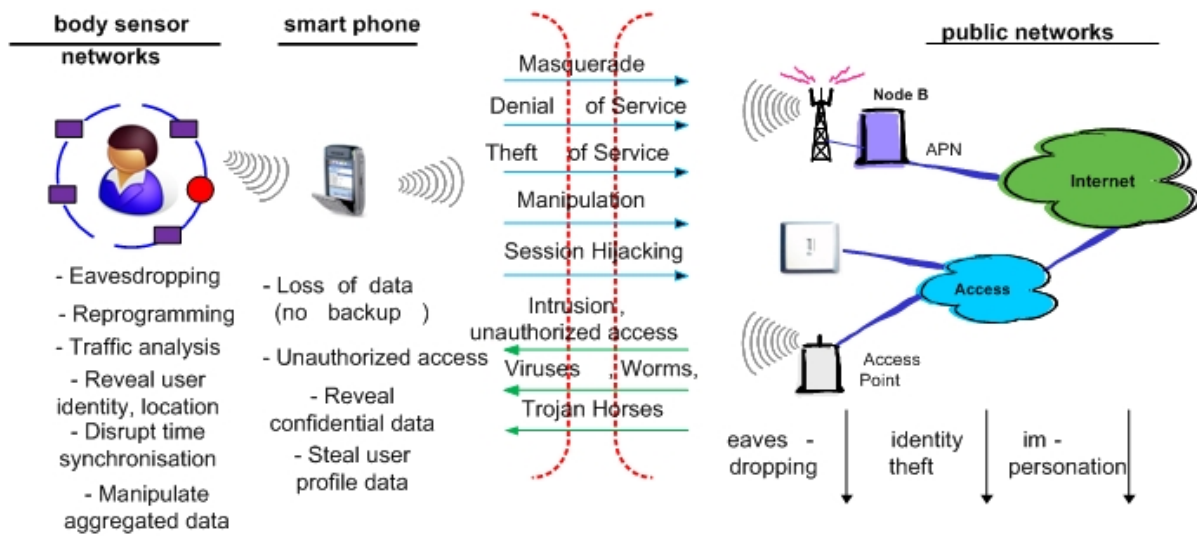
body sensor networks

smart phone

public networks

- Eavesdropping
- Reprogramming
- Traffic analysis
- Reveal user identity, location
- Disrupt time synchronisation
- Manipulate aggregated data

- Loss of data (no backup )
- Unauthorized access
- Reveal confidential data
- Steal user profile data

Masquerade
Denial of Service
Theft of Service
Manipulation
Session Hijacking
Intrusion, unauthorized access
Viruses , Worms, Trojan Horses

Node B
APN
Internet
Access
Access Point

eaves - dropping
identity theft
im - personation